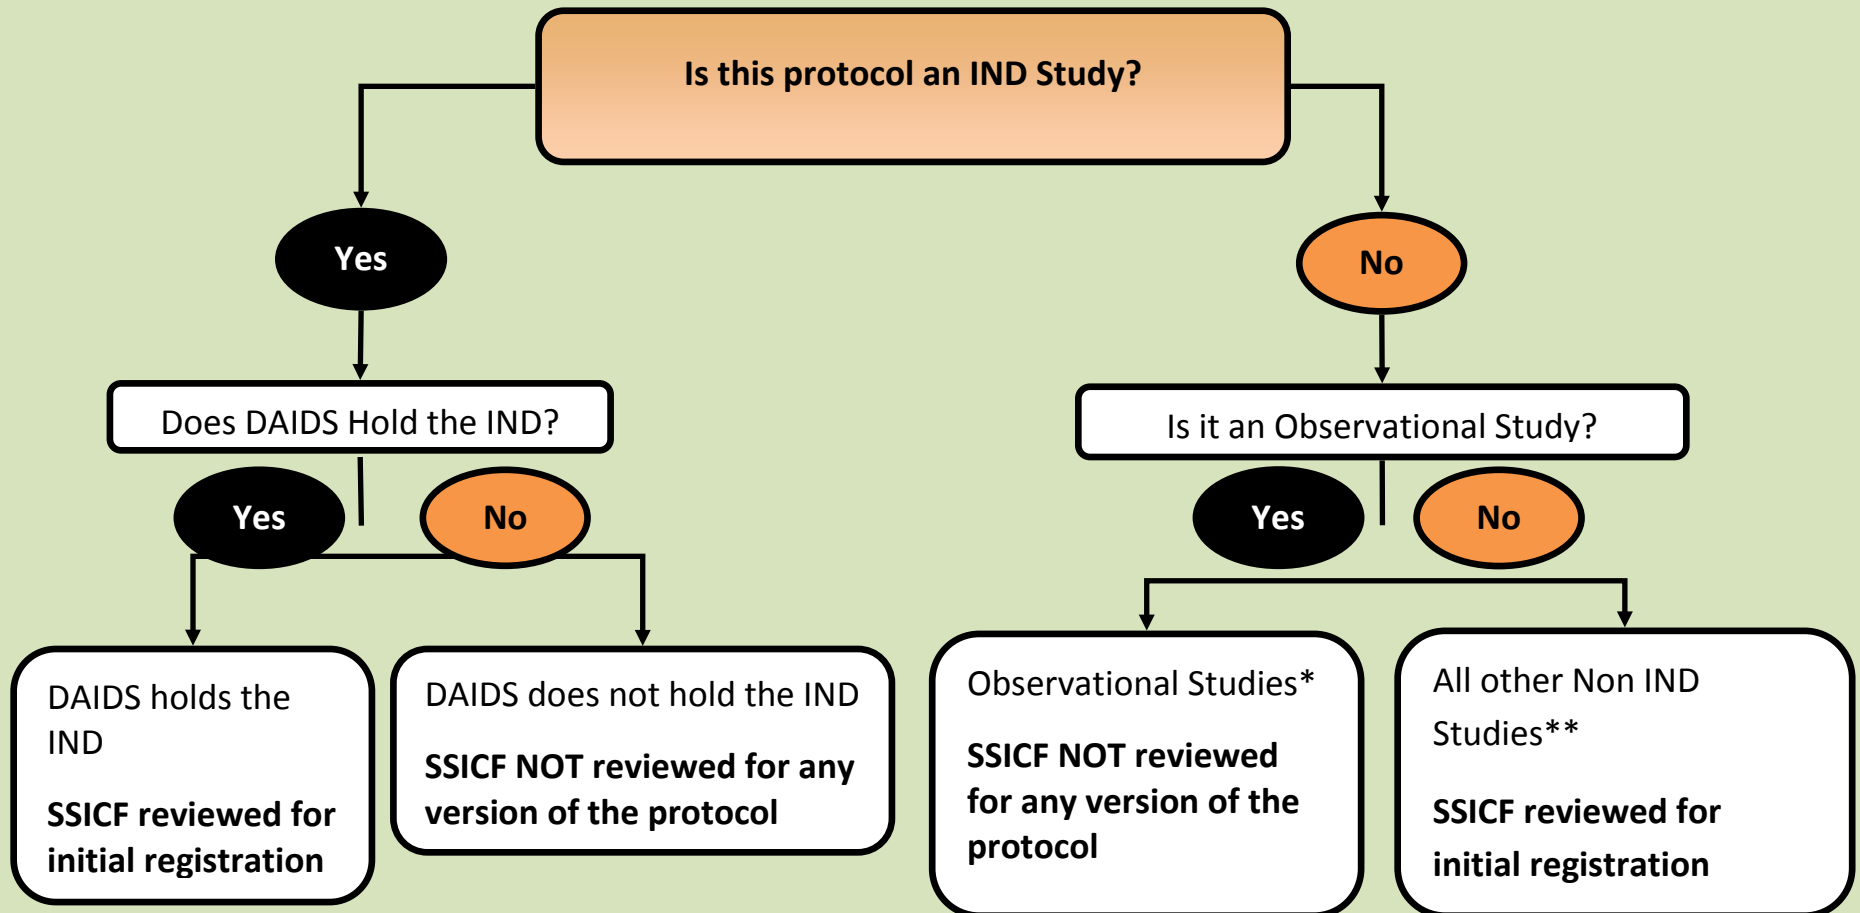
Is this protocol an IND Study?

Yes

No

Does DAIDS Hold the IND?

Is it an Observational Study?

Yes

No

Yes

No

DAIDS holds the IND

SSICF reviewed for initial registration

DAIDS does not hold the IND

SSICF NOT reviewed for any version of the protocol

Observational Studies*

SSICF NOT reviewed for any version of the protocol

All other Non IND Studies**

SSICF reviewed for initial registration